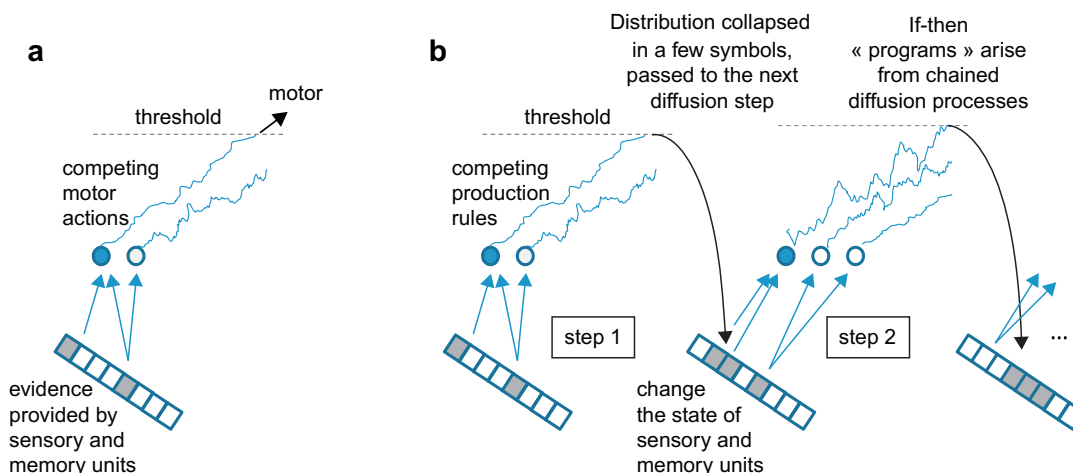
a

threshold

motor

competing motor actions

evidence provided by sensory and memory units

b

Distribution collapsed in a few symbols, passed to the next diffusion step

If-then « programs » arise from chained diffusion processes

threshold

competing production rules

step 1

step 2

...

change the state of sensory and memory units